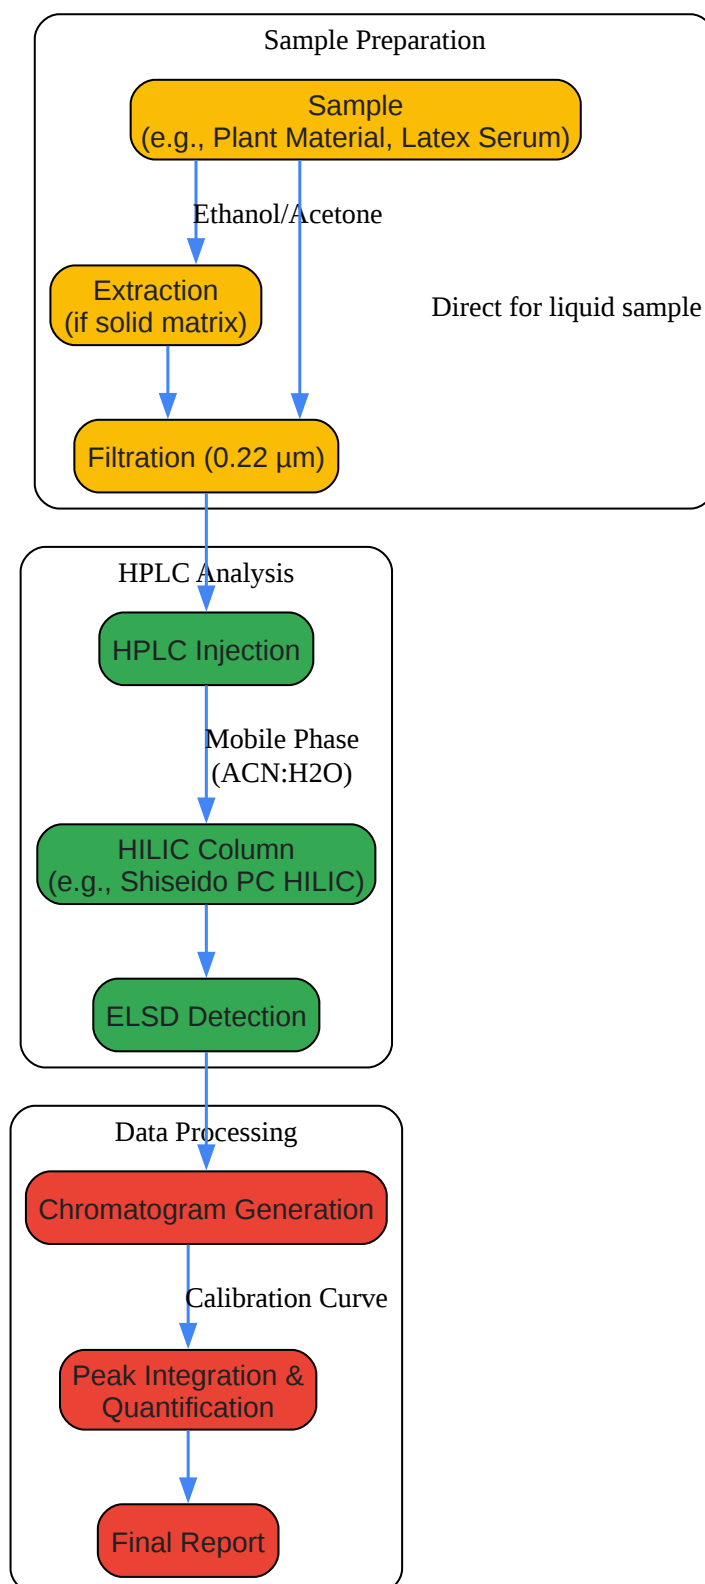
Sample Preparation

Sample
(e.g., Plant Material, Latex Serum)

Ethanol/Acetone

Extraction
(if solid matrix)

Direct for liquid sample

Filtration (0.22 µm)

HPLC Analysis

HPLC Injection

Mobile Phase
(ACN:H2O)

HILIC Column
(e.g., Shiseido PC HILIC)

ELSD Detection

Data Processing

Chromatogram Generation

Calibration Curve

Peak Integration &
Quantification

Final Report